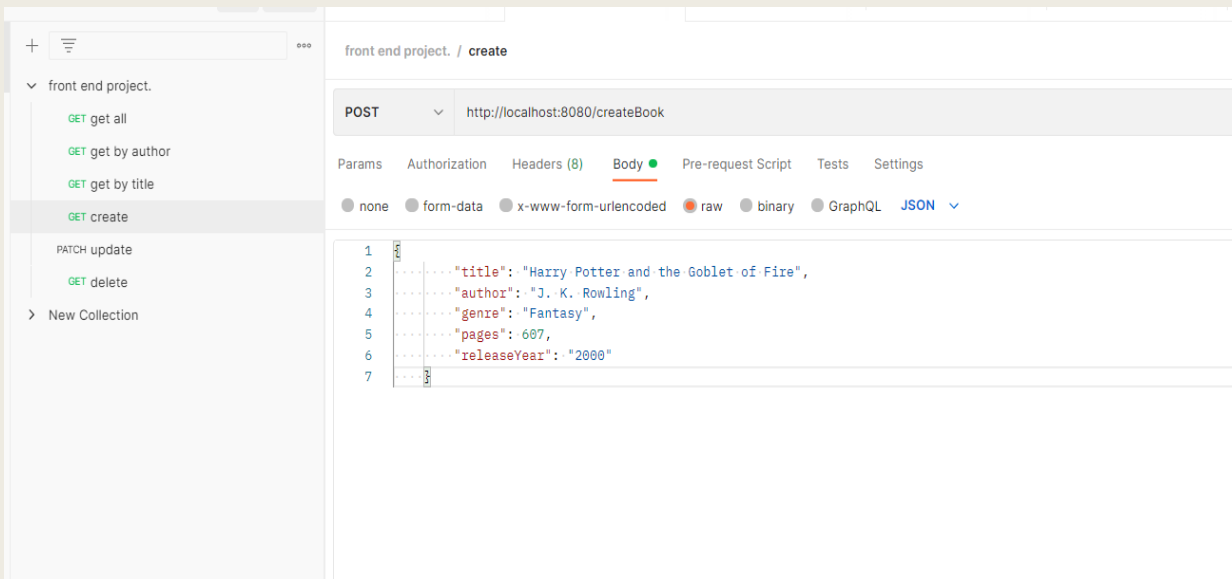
+ ≡ ∘∘∘

front end project.
GET get all
GET get by author
GET get by title
GET create
PATCH update
GET delete
New Collection

front end project. / create

POST http://localhost:8080/createBook

Params Authorization Headers (8) Body Pre-request Script Tests Settings

none form-data x-www-form-urlencoded raw binary GraphQL JSON

1 {
2 "title": "Harry Potter and the Goblet of Fire",
3 "author": "J. K. Rowling",
4 "genre": "Fantasy",
5 "pages": 607,
6 "releaseYear": "2000"
7 }